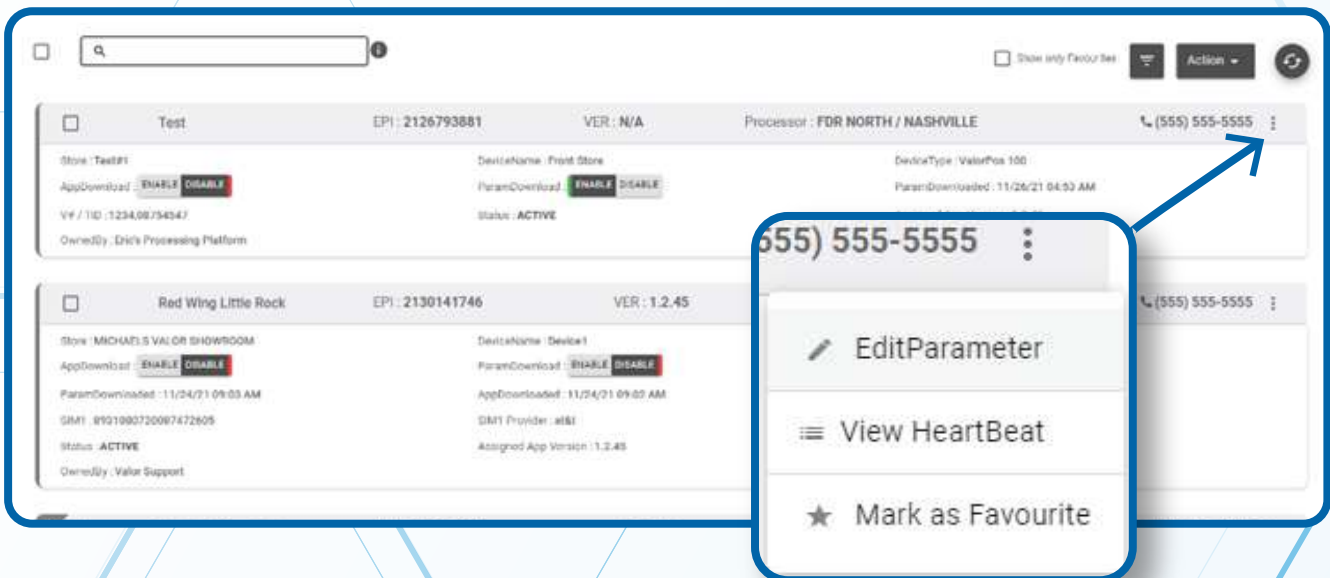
Show only Favourites

Action

Test EPI : 2126793881 VER : N/A Processor : FDR NORTH / NASHVILLE (555) 555-5555

Store : Test#1
AppDownload : ENABLE DISABLE
V# / TID : 1234,08754547
OwnedBy : Eric's Processing Platform

DeviceName : Front Store
ParamDownload : ENABLE DISABLE
Status : ACTIVE

DeviceType : ValorPos 100
ParamDownloaded : 11/26/21 04:53 AM

Red Wing Little Rock EPI : 2130141746 VER : 1.2.45 (555) 555-5555

Store : MICHAELS VALOR SHOWROOM
AppDownload : ENABLE DISABLE
ParamDownloaded : 11/24/21 09:03 AM
SIM1 : 89010807200097472605
Status : ACTIVE
OwnedBy : Valor Support

DeviceName : Device1
ParamDownload : ENABLE DISABLE
AppDownloaded : 11/24/21 09:03 AM
SIM1 Provider : at&t
Assigned App Version : 1.2.45

555) 555-5555

EditParameter

View HeartBeat

Mark as Favourite